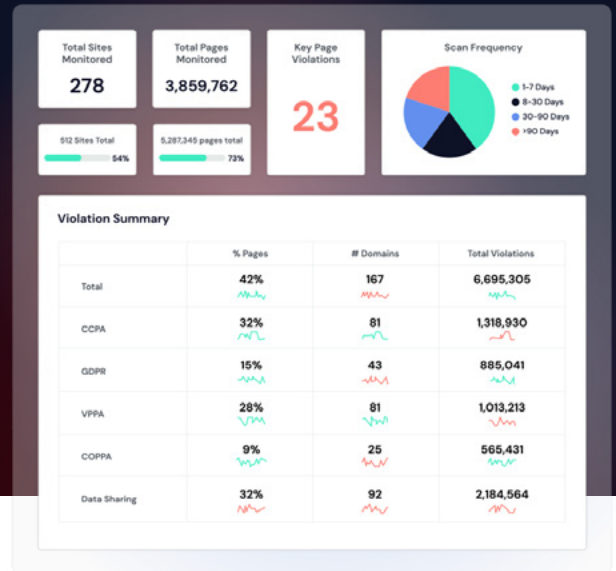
Total Sites Monitored

278

Total Pages Monitored

3,859,762

Key Page Violations

23

Scan Frequency

1-7 Days
8-30 Days
30-90 Days
>90 Days

512 Sites Total

54%

5,287,345 pages total

73%

Violation Summary

| | % Pages | # Domains | Total Violations |
|---|---|---|---|
| Total | 42% | 167 | 6,695,305 |
| CCPA | 32% | 81 | 1,318,930 |
| GDPR | 15% | 43 | 885,041 |
| VPPA | 28% | 81 | 1,013,213 |
| COPPA | 9% | 25 | 565,431 |
| Data Sharing | 32% | 92 | 2,184,564 |